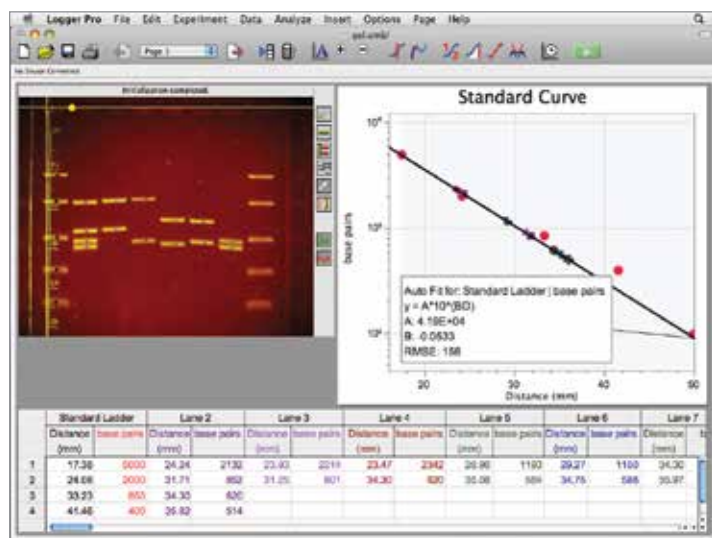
Logger Pro File Edit Experiment Data Analyze Insert Options Page Help

gel.cmbl

Page 1

No Sensor Connected

Standard Curve

$10^4$

$10^3$

$10^2$

base pairs

Auto Fit for: Standard Ladder | base pairs
y = A*10^(BD)
A: 4.19E+04
B: -0.0533
RMSE: 158

20 30 40 50
Distance (mm)

| | Standard Ladder | | Lane 2 | | Lane 3 | | Lane 4 | | Lane 5 | | Lane 6 | | Lane 7 |
|---|---|---|---|---|---|---|---|---|---|---|---|---|---|
| | Distance (mm) | base pairs | Distance (mm) | base pairs | Distance (mm) | base pairs | Distance (mm) | base pairs | Distance (mm) | base pairs | Distance (mm) | base pairs | Distance |
| 1 | 17.38 | 5000 | 24.24 | 2132 | 23.93 | 2219 | 23.47 | 2342 | 28.96 | 1193 | 29.27 | 1100 | 34.30 |
| 2 | 24.08 | 2000 | 31.71 | 852 | 31.25 | 901 | 34.30 | 620 | 35.06 | 564 | 34.75 | 586 | 35.97 |
| 3 | 33.23 | 850 | 34.30 | 620 | | | | | | | | | |
| 4 | 41.46 | 400 | 35.82 | 514 | | | | | | | | | |